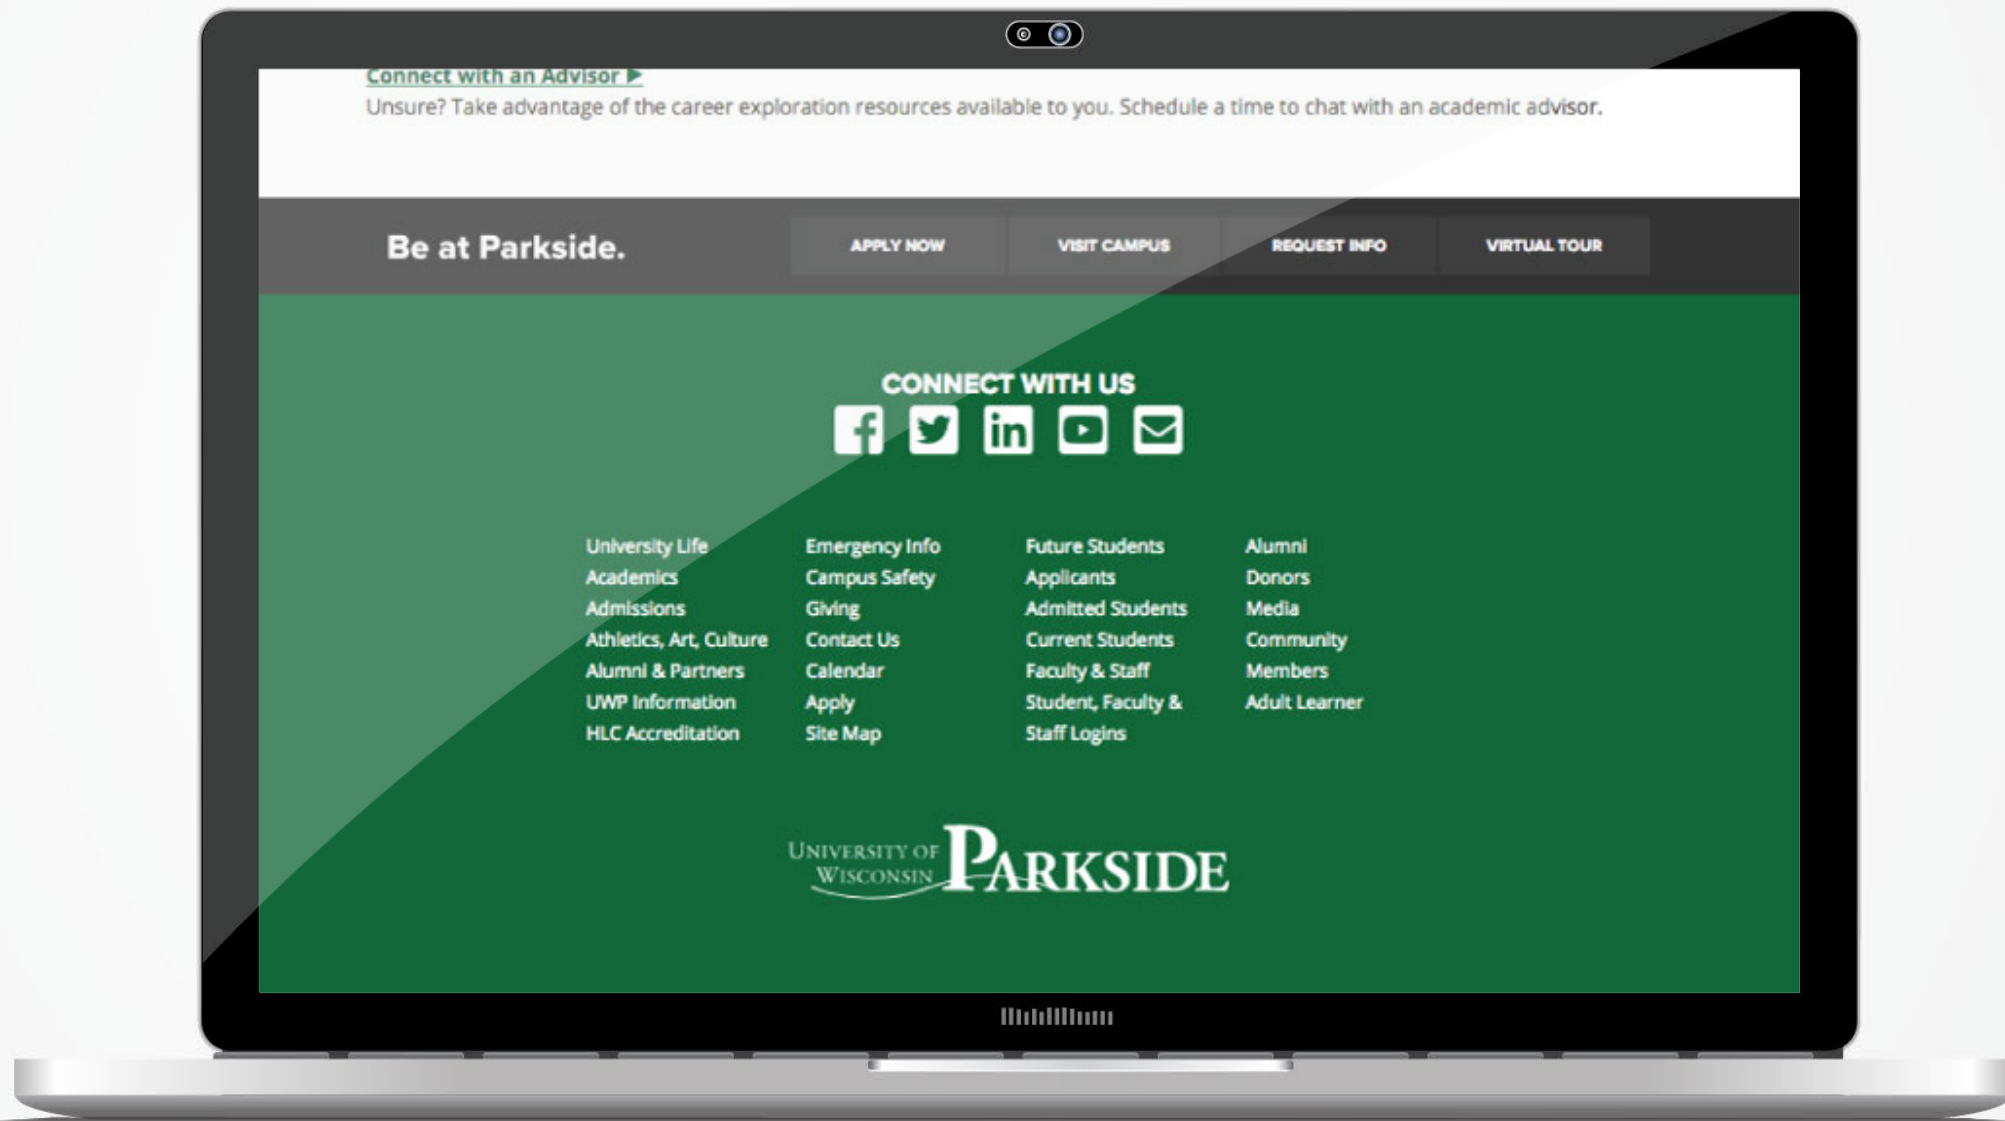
Connect with an Advisor ▶
Unsure? Take advantage of the career exploration resources available to you. Schedule a time to chat with an academic advisor.

Be at Parkside.

APPLY NOW
VISIT CAMPUS
REQUEST INFO
VIRTUAL TOUR

CONNECT WITH US

University Life
Academics
Admissions
Athletics, Art, Culture
Alumni & Partners
UWP Information
HLC Accreditation

Emergency Info
Campus Safety
Giving
Contact Us
Calendar
Apply
Site Map

Future Students
Applicants
Admitted Students
Current Students
Faculty & Staff
Student, Faculty & Staff Logins

Alumni
Donors
Media
Community
Members
Adult Learner

UNIVERSITY OF WISCONSIN PARKSIDE